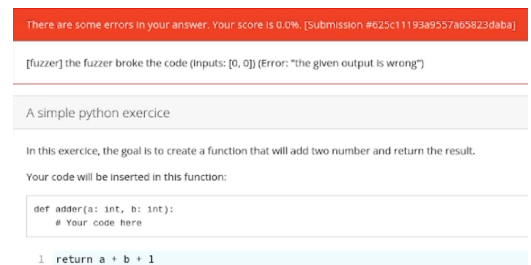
There are some errors in your answer. Your score is 0.0%. [Submission #625c11193a9557a65823daba]

[fuzzer] the fuzzer broke the code (inputs: [0, 0]) (Error: "the given output is wrong")

A simple python exercice

In this exercice, the goal is to create a function that will add two number and return the result.

Your code will be inserted in this function:

def adder(a: int, b: int):
    # Your code here

1 return a + b + 1